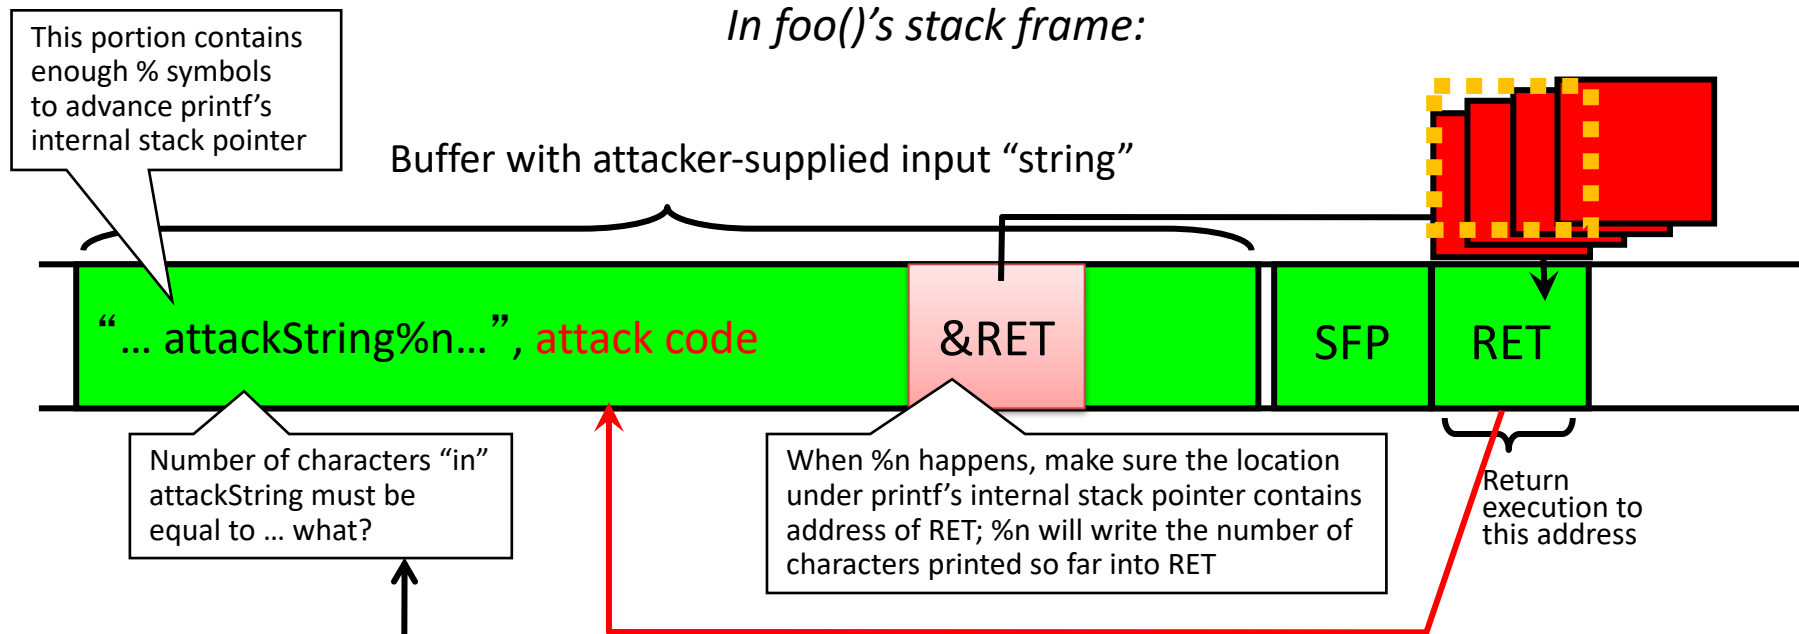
In foo()'s stack frame:

This portion contains enough % symbols to advance printf's internal stack pointer

Buffer with attacker-supplied input "string"

"… attackString%n…", attack code

&RET

SFP

RET

Number of characters "in" attackString must be equal to … what?

When %n happens, make sure the location under printf's internal stack pointer contains address of RET; %n will write the number of characters printed so far into RET

Return execution to this address